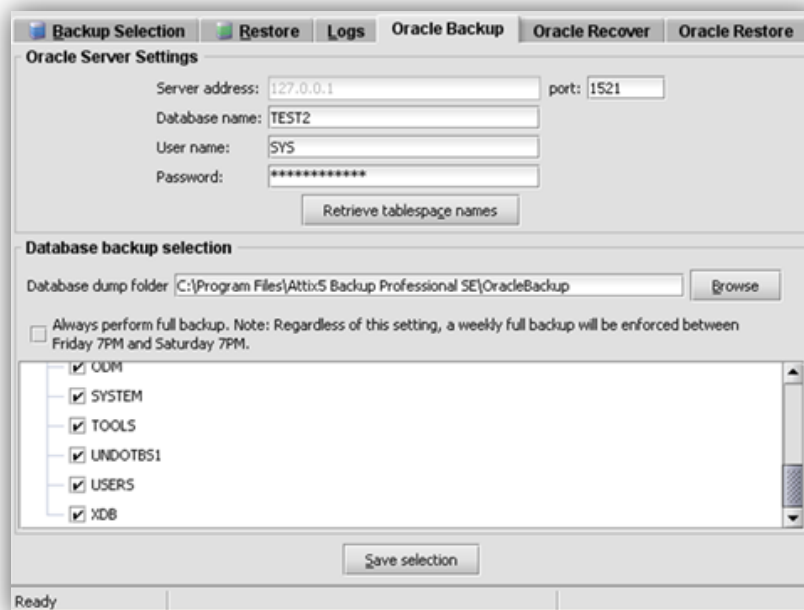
Backup Selection | Restore | Logs | Oracle Backup | Oracle Recover | Oracle Restore

Oracle Server Settings

Server address: 127.0.0.1 port: 1521

Database name: TEST2

User name: SYS

Password: *************

Retrieve tablespace names

Database backup selection

Database dump folder C:\Program Files\Attix5 Backup Professional SE\OracleBackup Browse

Always perform full backup. Note: Regardless of this setting, a weekly full backup will be enforced between Friday 7PM and Saturday 7PM.

ODM
SYSTEM
TOOLS
UNDOTBS1
USERS
XDB

Save selection

Ready